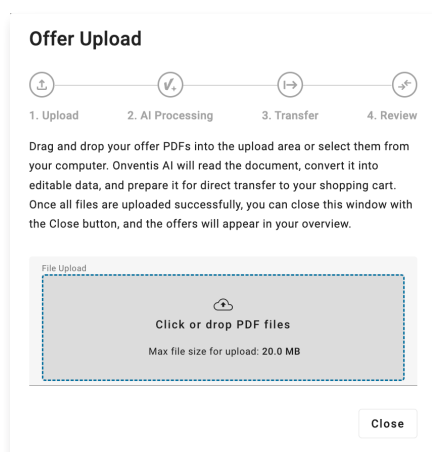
Offer Upload

1. Upload
2. AI Processing
3. Transfer
4. Review

Drag and drop your offer PDFs into the upload area or select them from your computer. Onventis AI will read the document, convert it into editable data, and prepare it for direct transfer to your shopping cart. Once all files are uploaded successfully, you can close this window with the Close button, and the offers will appear in your overview.

File Upload

Click or drop PDF files

Max file size for upload: 20.0 MB

Close